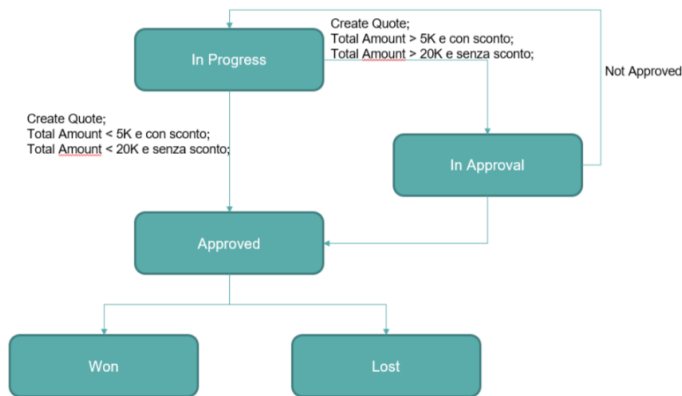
In Progress

Create Quote;
Total Amount > 5K e con sconto;
Total Amount > 20K e senza sconto;

Not Approved

Create Quote;
Total Amount < 5K e con sconto;
Total Amount < 20K e senza sconto;

In Approval

Approved

Won

Lost